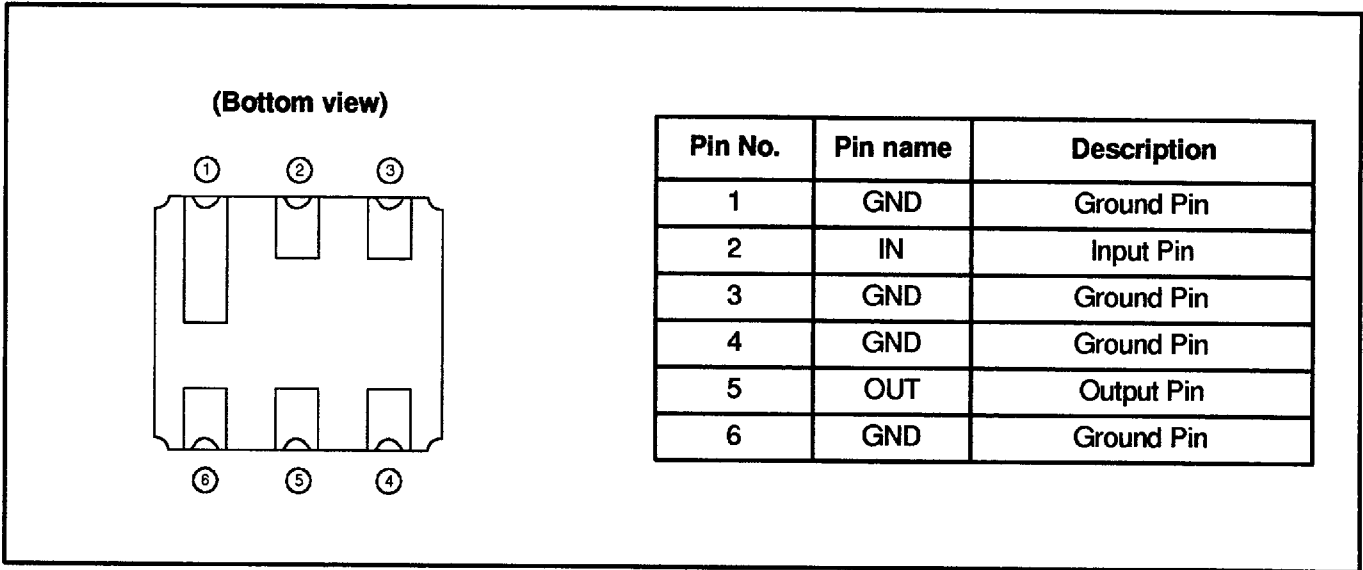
(Bottom view)

① ② ③

⑥ ⑤ ④

| Pin No. | Pin name | Description |
|---|---|---|
| 1 | GND | Ground Pin |
| 2 | IN | Input Pin |
| 3 | GND | Ground Pin |
| 4 | GND | Ground Pin |
| 5 | OUT | Output Pin |
| 6 | GND | Ground Pin |